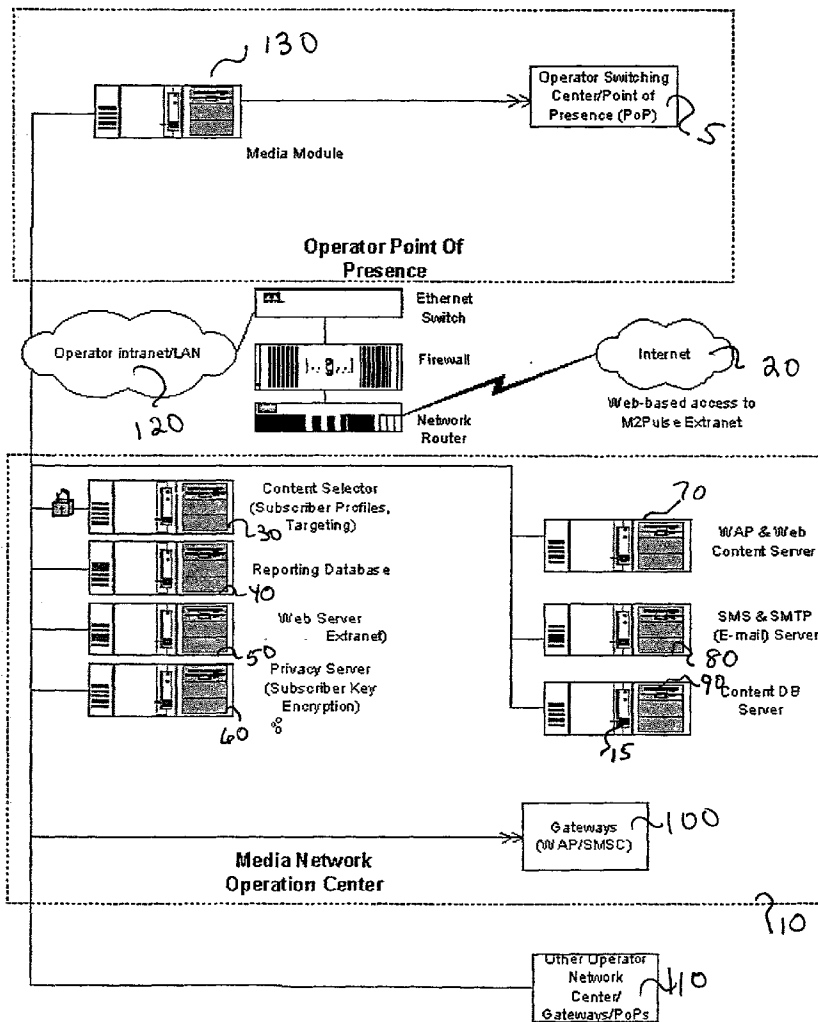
130

Operator Switching Center/Point of Presence (PoP)

25

Media Module

Operator Point Of Presence

Ethernet Switch

Operator intranet/LAN

Firewall

Internet

20

120

Network Router

Web-based access to M2Pulse Extranet

Content Selector (Subscriber Profiles, Targeting)

30

70

WAP & Web Content Server

Reporting Database

40

Web Server Extranet)

SMS & SMTP (E-mail) Server

50

Privacy Server (Subscriber Key Encryption)

80

90

Content DB Server

60

15

Gateways (WAP/SMSC)

100

Media Network Operation Center

10

Other Operator Network Center/ Gateways/PoPs

110